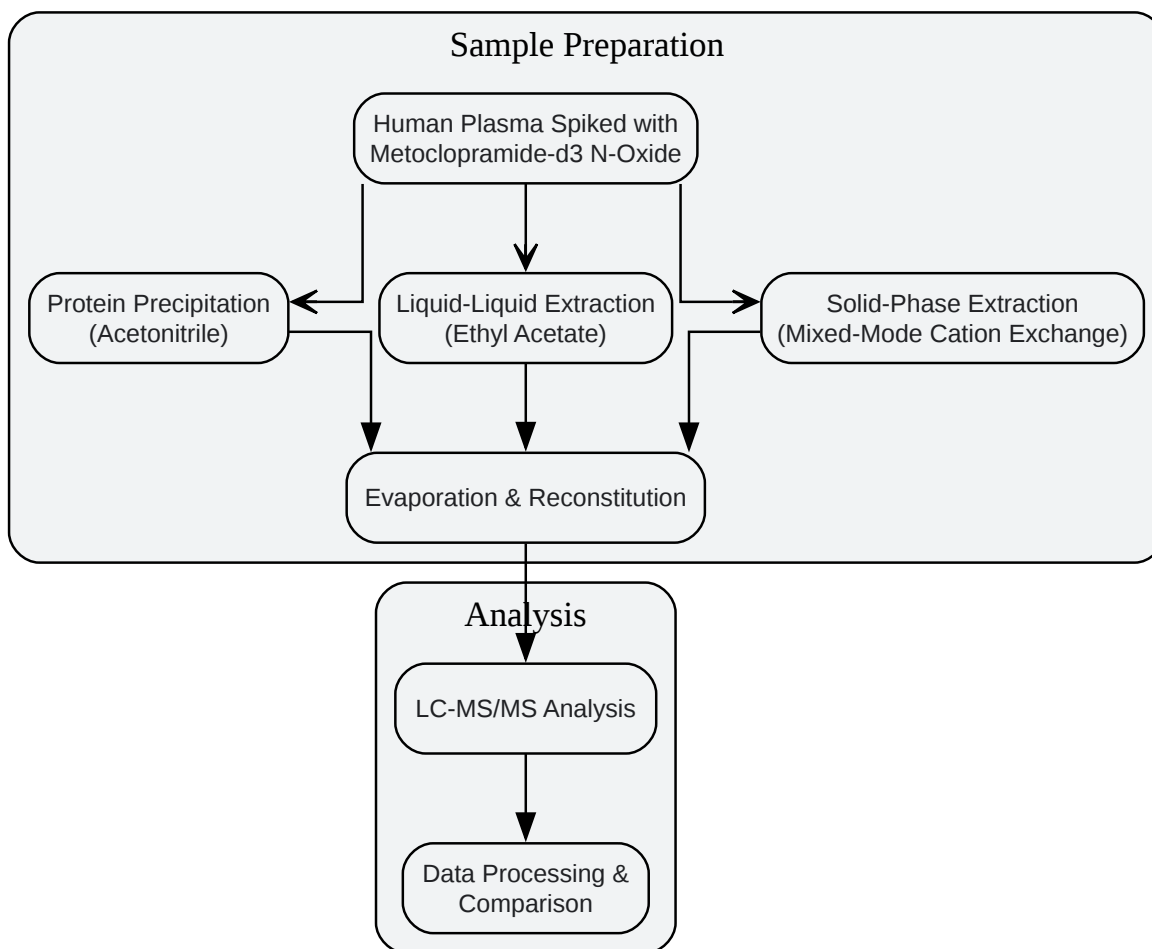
Sample Preparation

Human Plasma Spiked with Metoclopramide-d3 N-Oxide

Protein Precipitation (Acetonitrile)

Liquid-Liquid Extraction (Ethyl Acetate)

Solid-Phase Extraction (Mixed-Mode Cation Exchange)

Evaporation & Reconstitution

Analysis

LC-MS/MS Analysis

Data Processing & Comparison